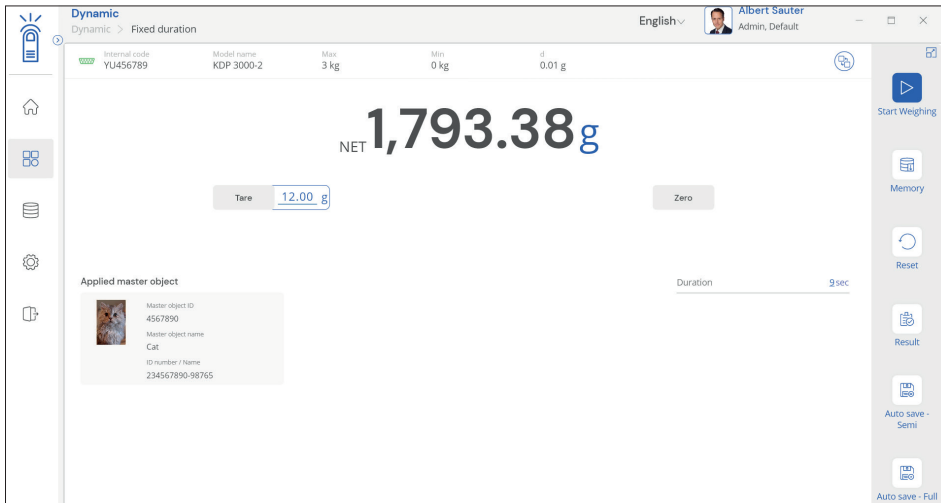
Dynamic
Dynamic > Fixed duration

English

Albert Sauter
Admin, Default

Internal code
YU456789

Model name
KDP 3000-2

Max
3 kg

Min
0 kg

d
0.01 g

NET 1,793.38 g

Tare
12.00 g

Zero

Applied master object

Master object ID
4567890
Master object name
Cat
ID number / Name
234567890-98765

Duration
9 sec

Start Weighing

Memory

Reset

Result

Auto save - Semi

Auto save - Full